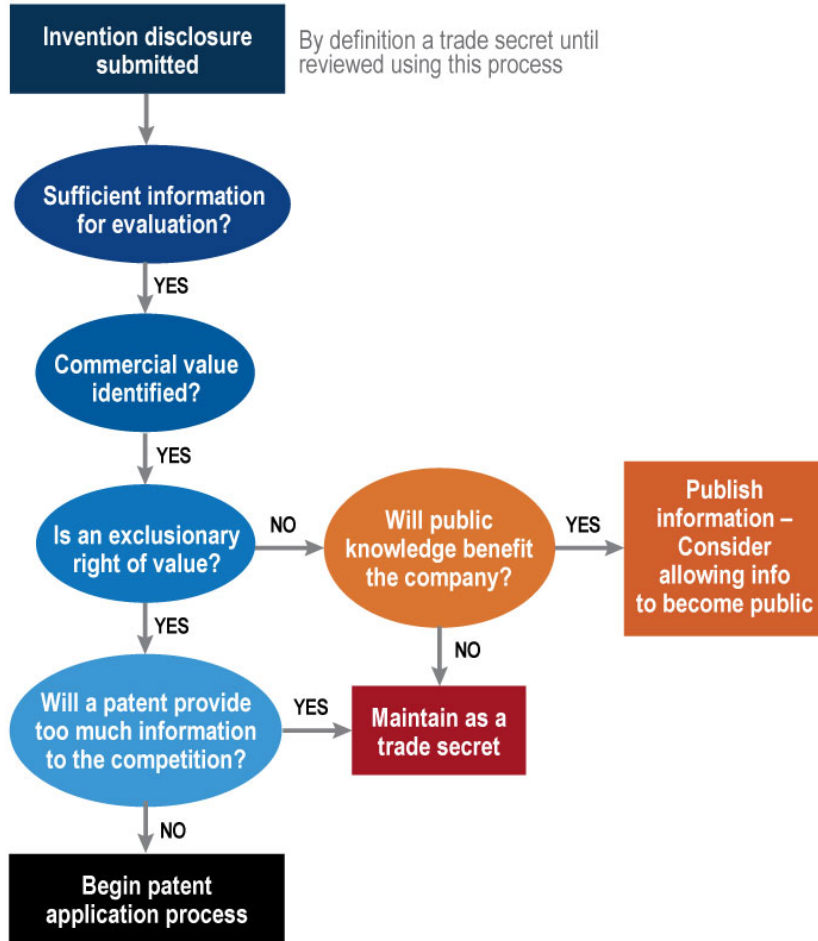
Invention disclosure submitted

By definition a trade secret until reviewed using this process

Sufficient information for evaluation?

YES

Commercial value identified?

YES

Is an exclusionary right of value?

NO

Will public knowledge benefit the company?

YES

Publish information – Consider allowing info to become public

NO

YES

Will a patent provide too much information to the competition?

YES

Maintain as a trade secret

NO

Begin patent application process